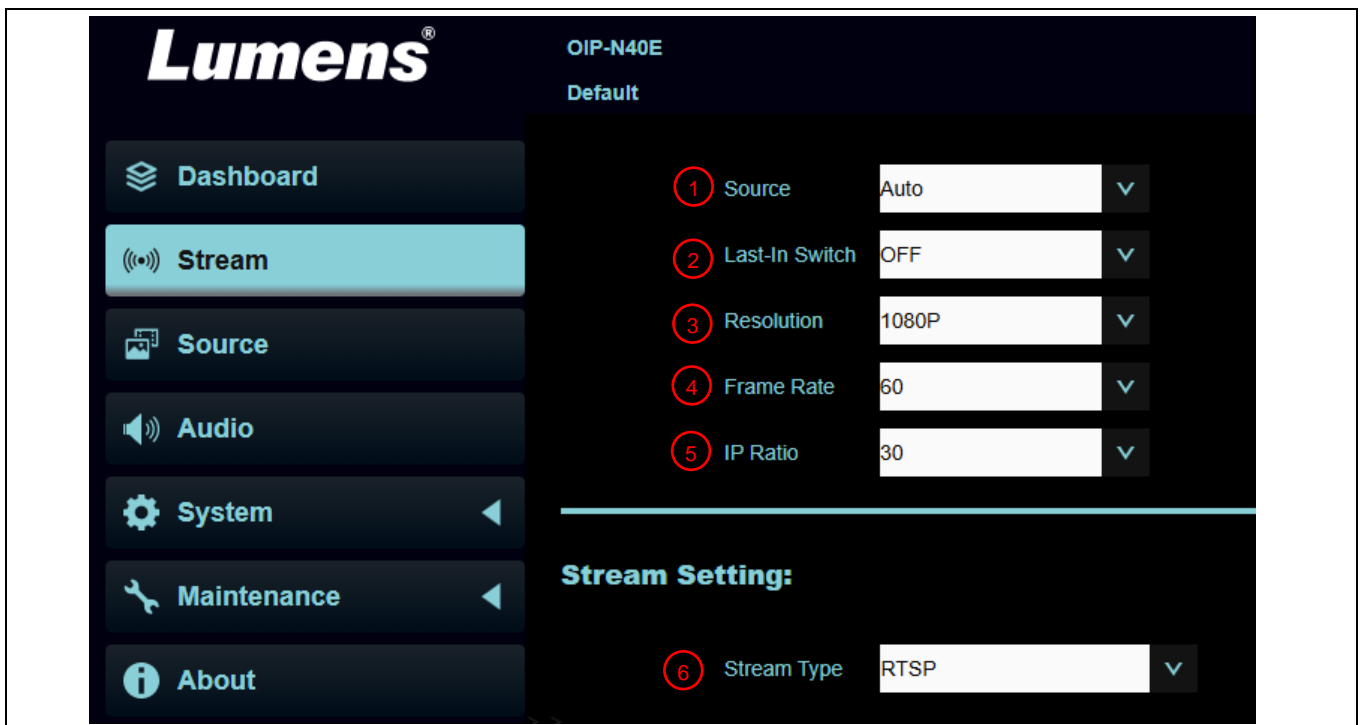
Lumens®

OIP-N40E

Default

Dashboard

Stream

Source

Audio

System

Maintenance

About

1 Source Auto

2 Last-In Switch OFF

3 Resolution 1080P

4 Frame Rate 60

5 IP Ratio 30

Stream Setting:

6 Stream Type RTSP